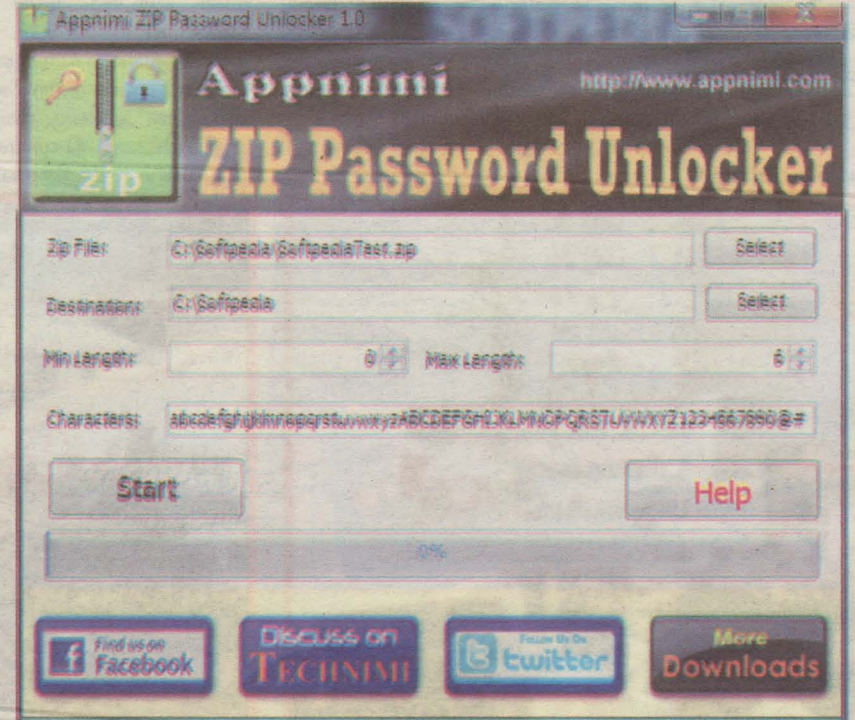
Appnimi ZIP Password Unlocker 1.0

zip

Appnimi

http://www.appnimi.com

ZIP Password Unlocker

Zip File: C:\Softpedia\SoftpediaTest.zip Select

Destination: C:\Softpedia Select

Min Length: 0 Max Length: 6

Characters: abcdefghijklmnopqrstuvwxyzABCDEFGHIJKLMNOPQRSTUVWXYZ1234567890@#

Start

Help

0%

Find us on Facebook

Discuss on TECHNIMI

Follow Us On twitter

More Downloads